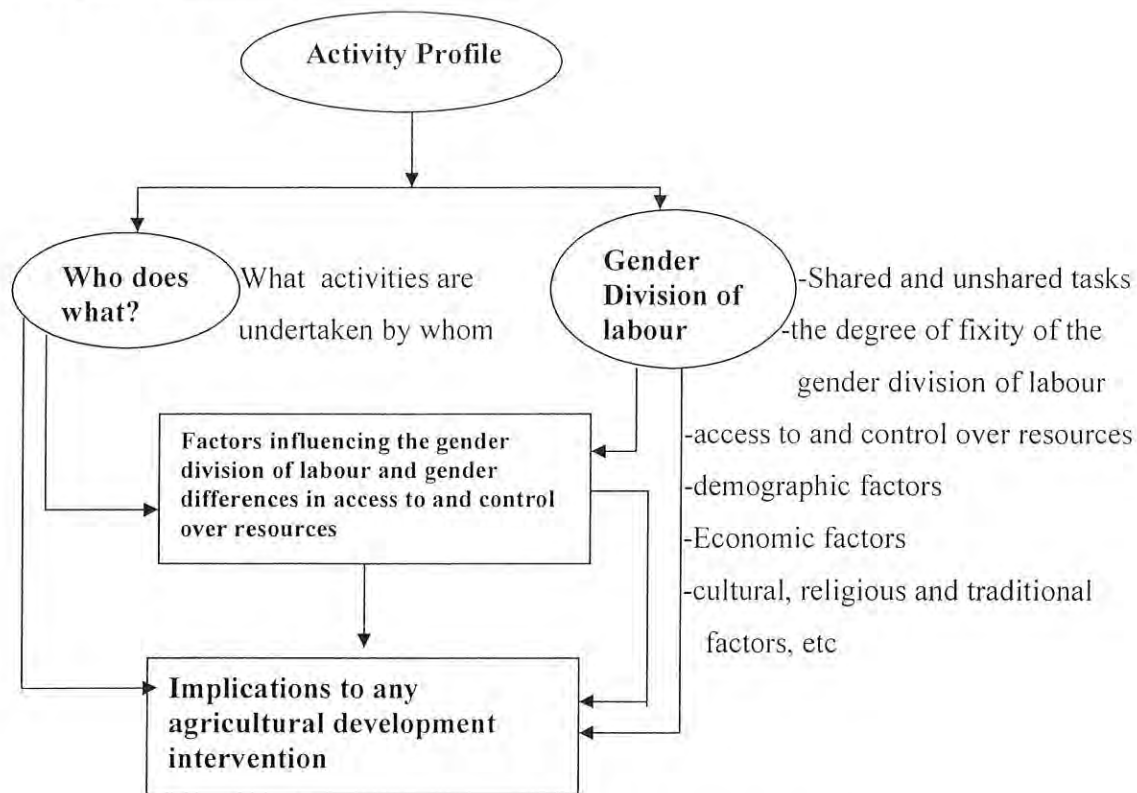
Activity Profile

Who does what?

What activities are undertaken by whom

Gender Division of labour

-Shared and unshared tasks
-the degree of fixity of the gender division of labour

Factors influencing the gender division of labour and gender differences in access to and control over resources

-access to and control over resources
-demographic factors
-Economic factors
-cultural, religious and traditional factors, etc

Implications to any agricultural development intervention